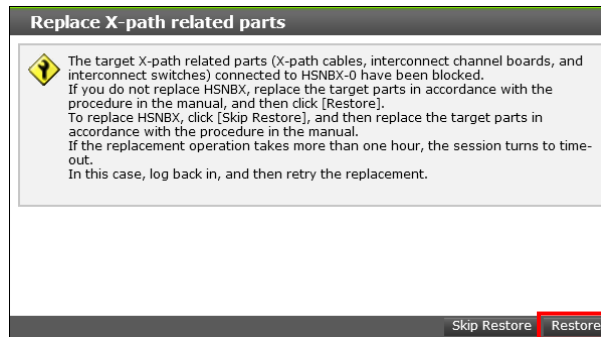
Replace X-path related parts

The target X-path related parts (X-path cables, interconnect channel boards, and interconnect switches) connected to HSNBX-0 have been blocked.
If you do not replace HSNBX, replace the target parts in accordance with the procedure in the manual, and then click [Restore].
To replace HSNBX, click [Skip Restore], and then replace the target parts in accordance with the procedure in the manual.
If the replacement operation takes more than one hour, the session turns to timeout.
In this case, log back in, and then retry the replacement.

Skip Restore
Restore